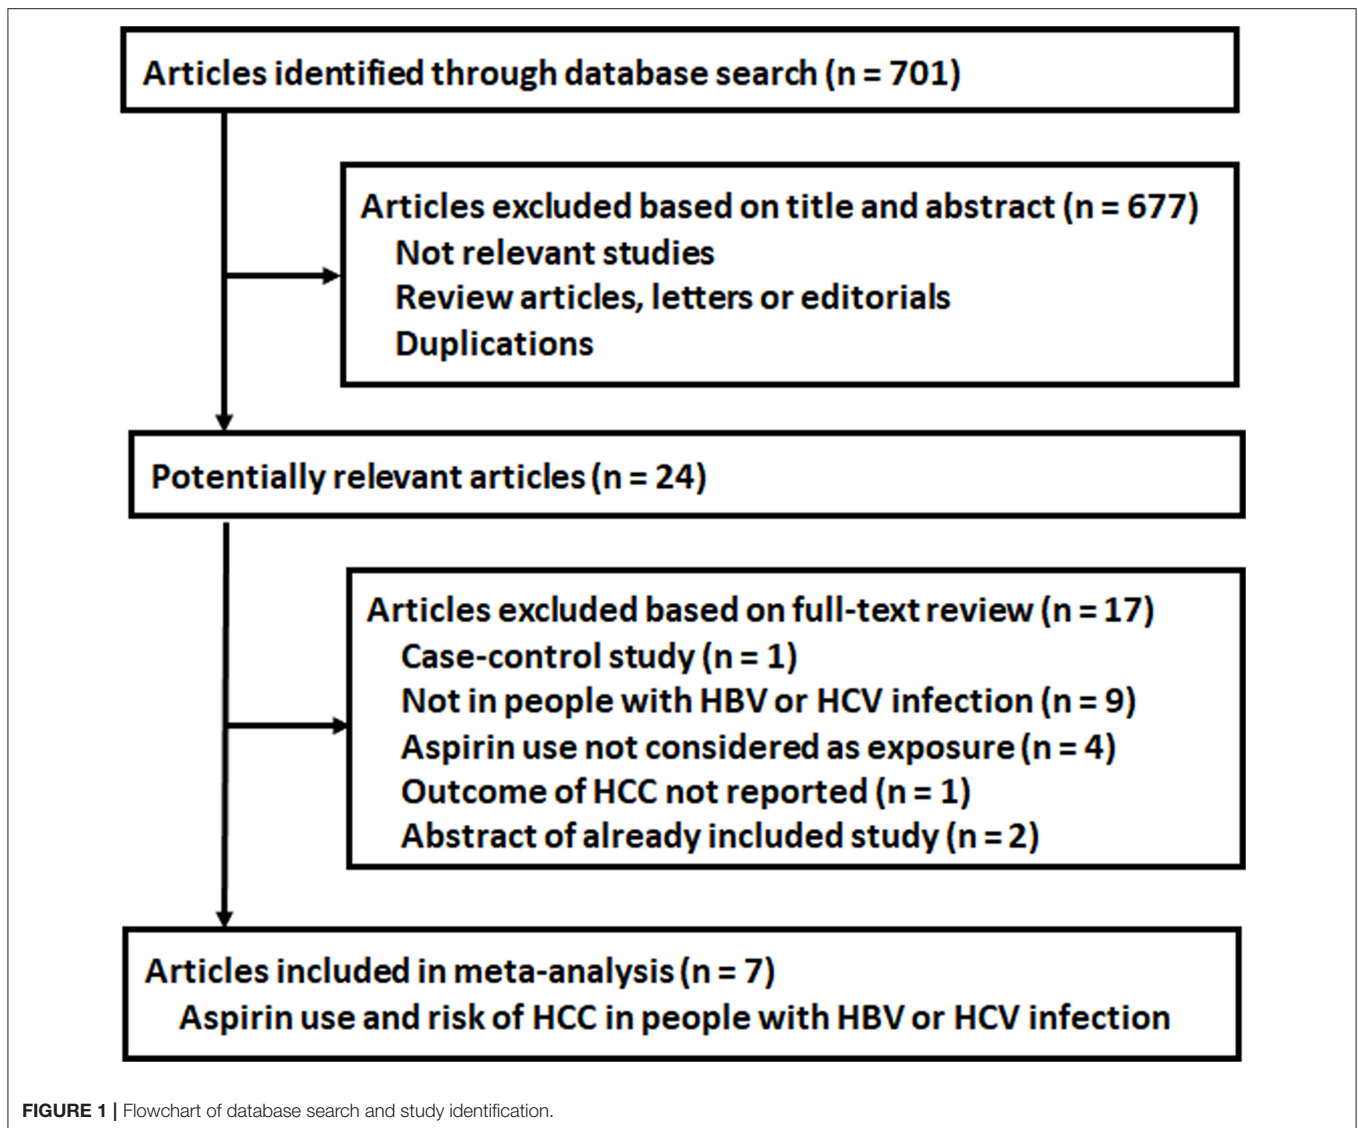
Articles identified through database search (n = 701)

Articles excluded based on title and abstract (n = 677)
Not relevant studies
Review articles, letters or editorials
Duplications

Potentially relevant articles (n = 24)

Articles excluded based on full-text review (n = 17)
Case-control study (n = 1)
Not in people with HBV or HCV infection (n = 9)
Aspirin use not considered as exposure (n = 4)
Outcome of HCC not reported (n = 1)
Abstract of already included study (n = 2)

Articles included in meta-analysis (n = 7)
Aspirin use and risk of HCC in people with HBV or HCV infection

FIGURE 1 | Flowchart of database search and study identification.